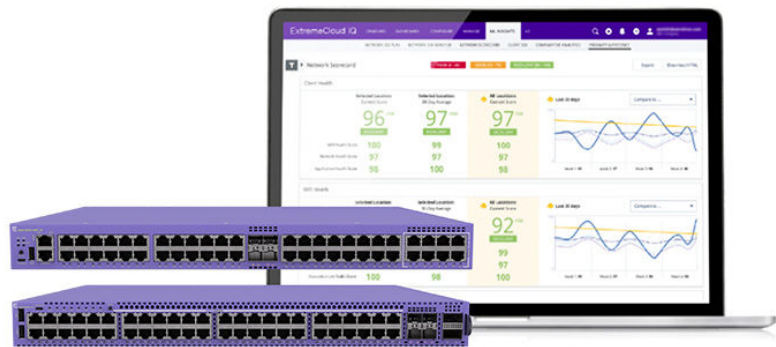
ExtremeCloud IQ

ML INSIGHTS

Network Scorecard

Client Health

96

97

97

100

99

100

97

97

97

98

100

98

Last 30 Days

Compare to...

Wifi Health

92

99

97

100

98

100

Last 30 Days

Compare to...